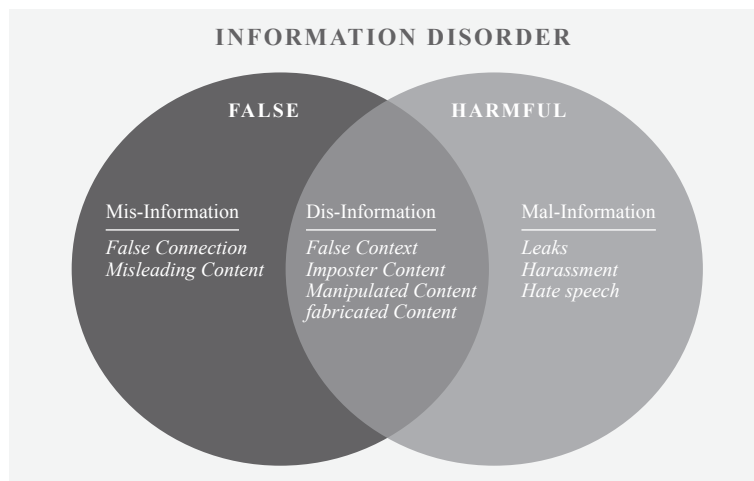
INFORMATION DISORDER

FALSE

HARMFUL

Mis-Information

*False Connection*
*Misleading Content*

Dis-Information

*False Context*
*Imposter Content*
*Manipulated Content*
*fabricated Content*

Mal-Information

*Leaks*
*Harassment*
*Hate speech*